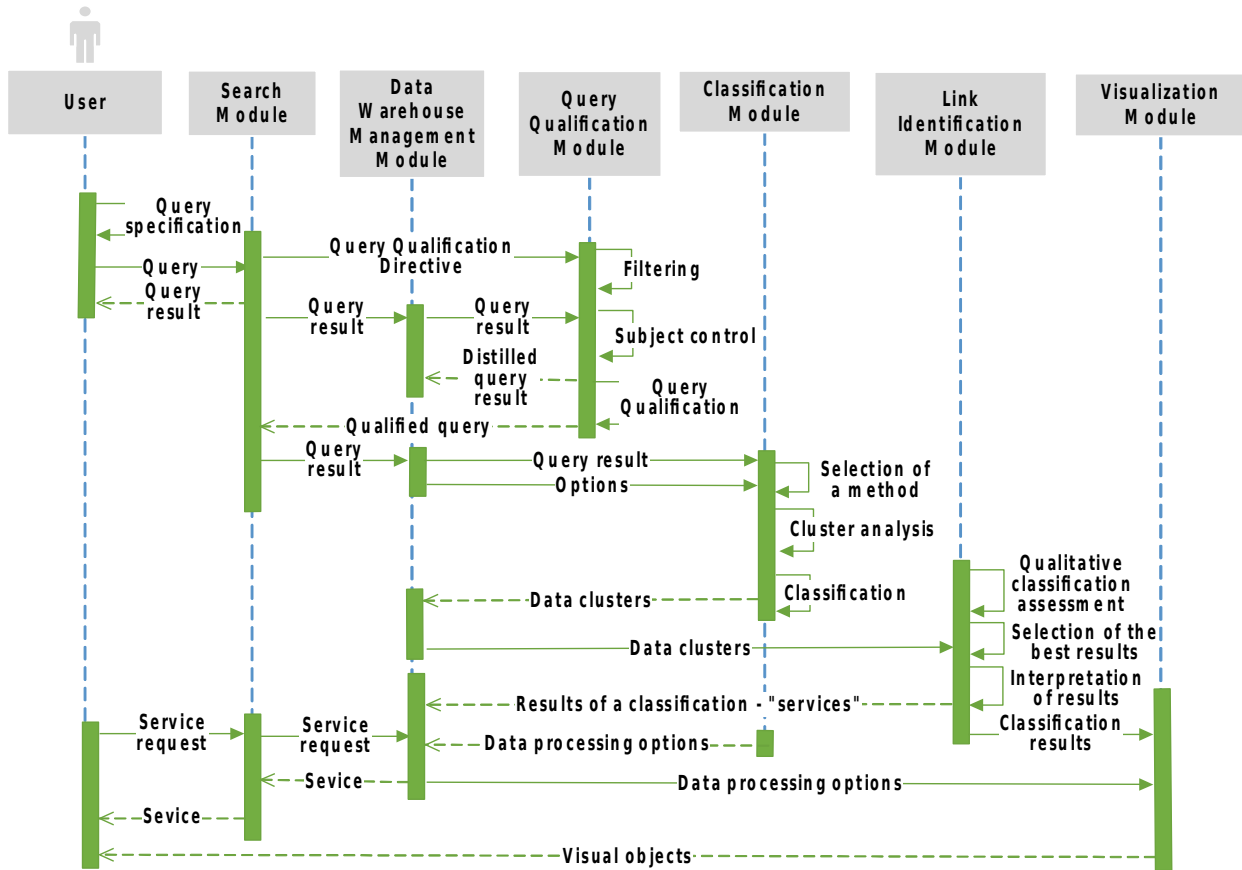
User

Search Module

Data Warehouse Management Module

Query Qualification Module

Classification Module

Link Identification Module

Visualization Module

Query specification

Query

Query result

Query Qualification Directive

Filtering

Query result

Query result

Subject control

Distilled query result

Query Qualification

Qualified query

Query result

Query result

Options

Selection of a method

Cluster analysis

Classification

Data clusters

Qualitative classification assessment

Data clusters

Selection of the best results

Interpretation of results

Results of a classification - "services"

Service request

Service request

Data processing options

Classification results

Sevice

Data processing options

Sevice

Visual objects